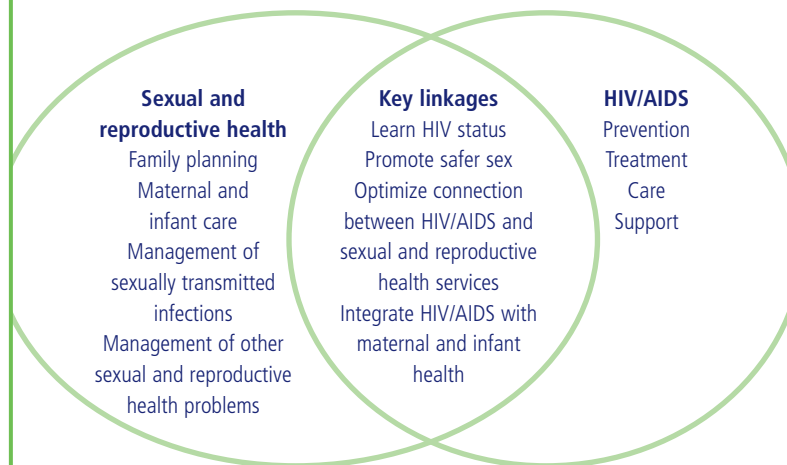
Sexual and reproductive health
Family planning
Maternal and infant care
Management of sexually transmitted infections
Management of other sexual and reproductive health problems

Key linkages
Learn HIV status
Promote safer sex
Optimize connection between HIV/AIDS and sexual and reproductive health services
Integrate HIV/AIDS with maternal and infant health

HIV/AIDS
Prevention
Treatment
Care
Support